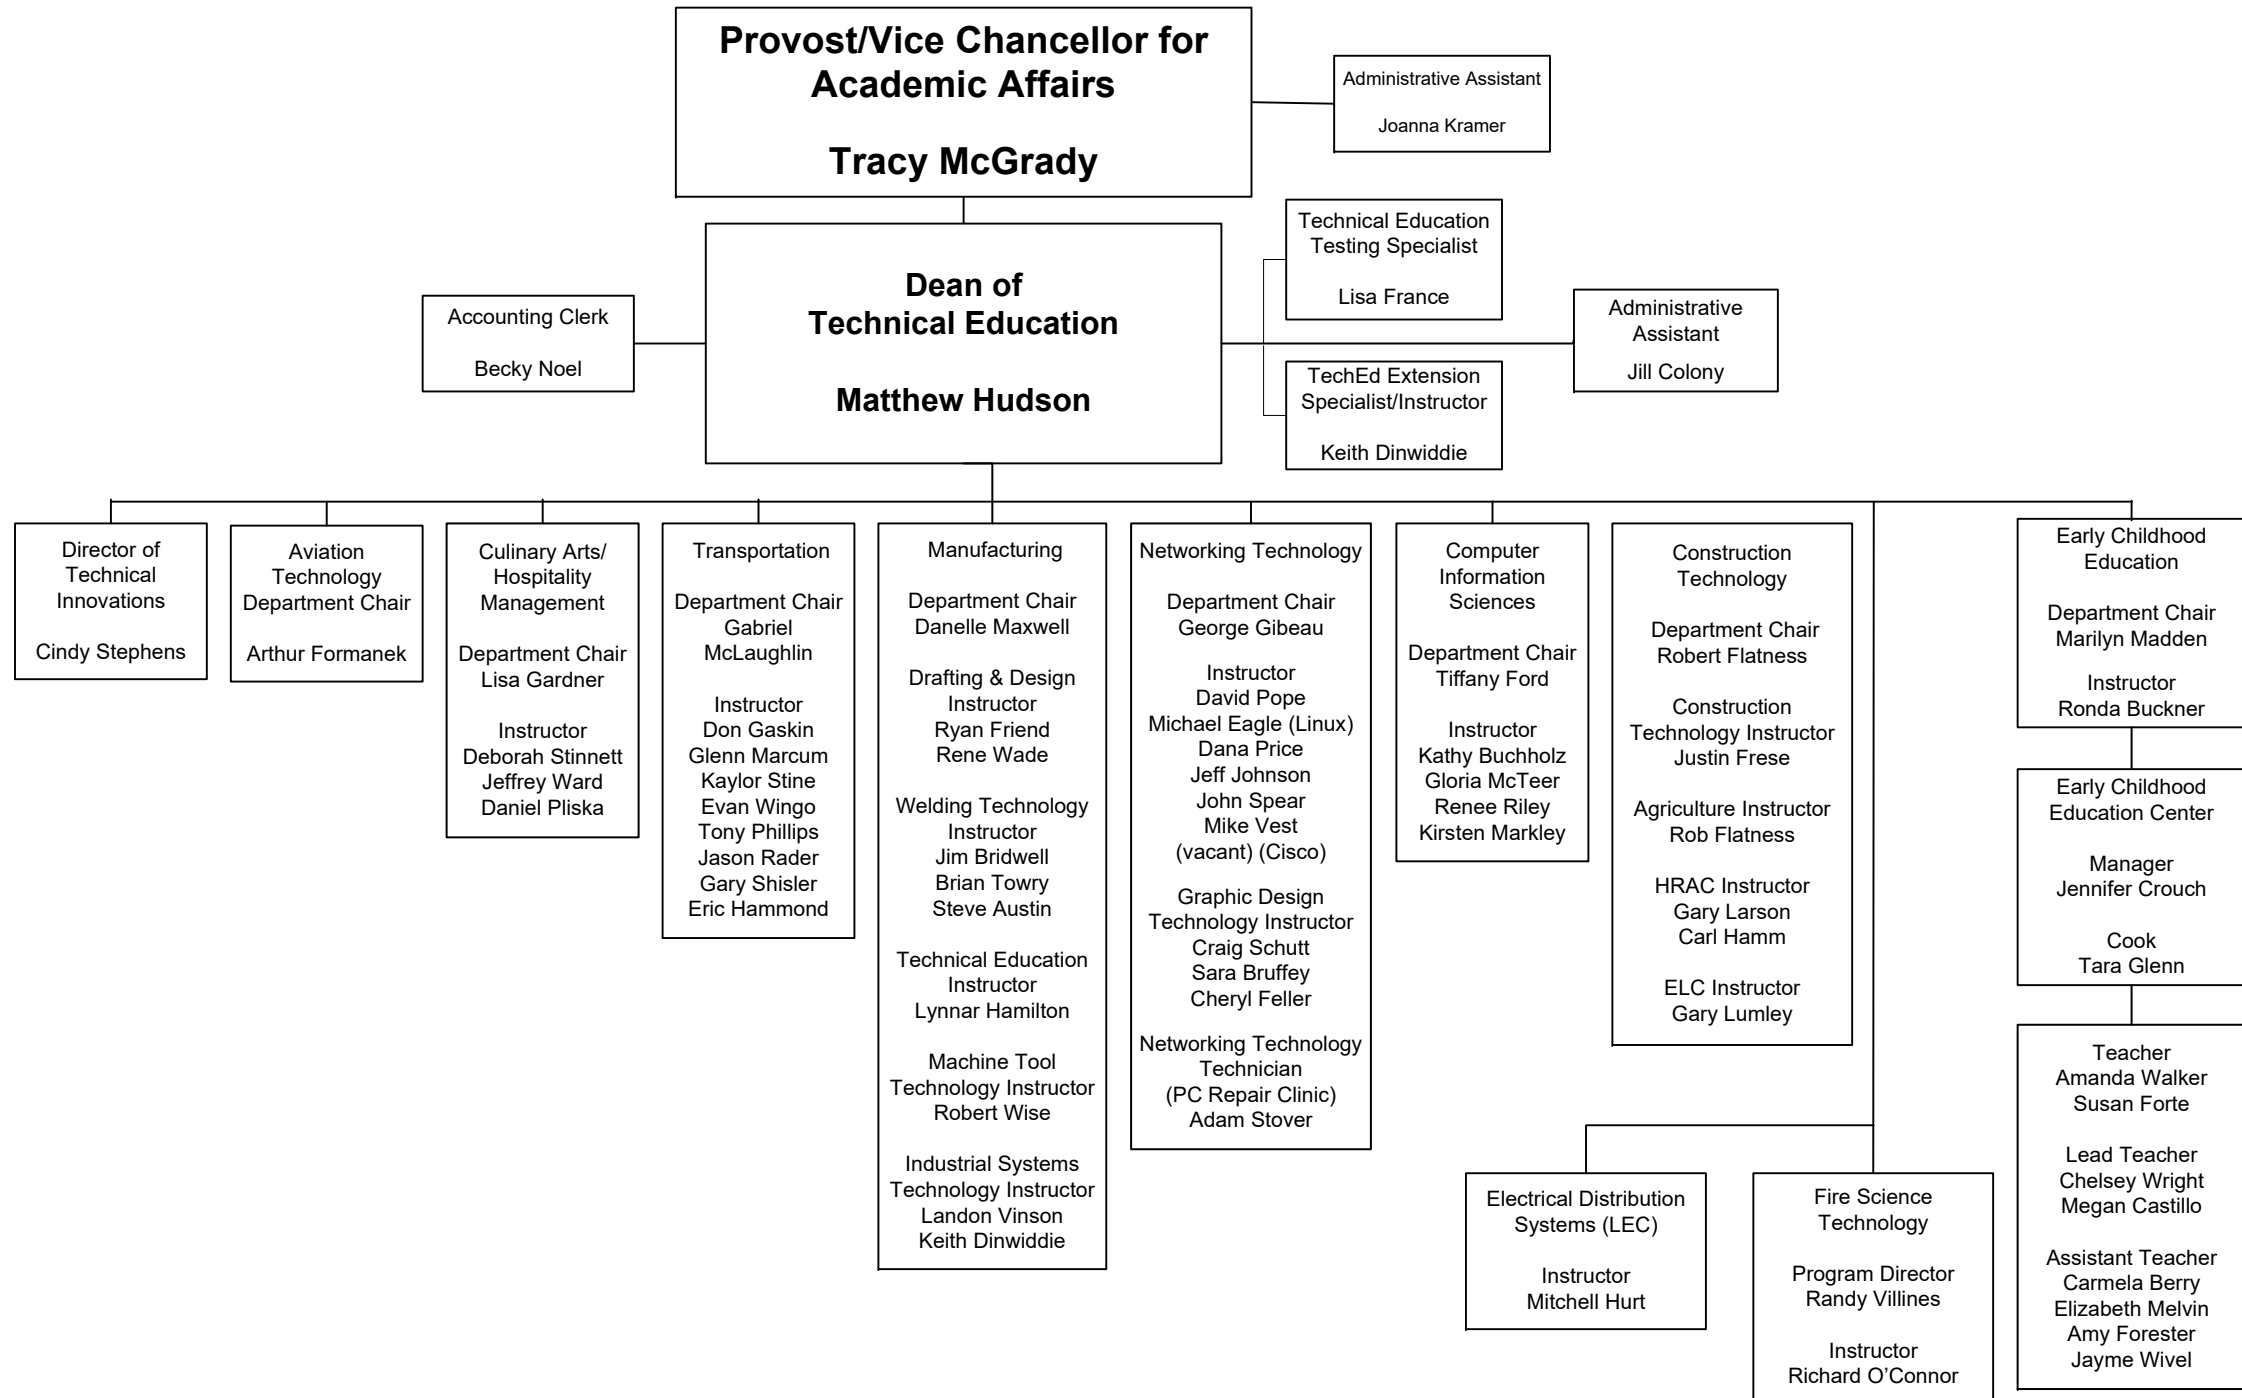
Provost/Vice Chancellor for Academic Affairs

Tracy McGrady

Administrative Assistant

Joanna Kramer

Dean of Technical Education

Matthew Hudson

Accounting Clerk

Becky Noel

Technical Education Testing Specialist

Lisa France

TechEd Extension Specialist/Instructor

Keith Dinwiddie

Administrative Assistant

Jill Colony

Director of Technical Innovations

Cindy Stephens

Aviation Technology Department Chair

Arthur Formanek

Culinary Arts/ Hospitality Management

Department Chair
Lisa Gardner

Instructor
Deborah Stinnett
Jeffrey Ward
Daniel Pliska

Transportation

Department Chair
Gabriel McLaughlin

Instructor
Don Gaskin
Glenn Marcum
Kaylor Stine
Evan Wingo
Tony Phillips
Jason Rader
Gary Shisler
Eric Hammond

Manufacturing

Department Chair
Danelle Maxwell

Drafting & Design Instructor
Ryan Friend
Rene Wade

Welding Technology Instructor
Jim Bridwell
Brian Towry
Steve Austin

Technical Education Instructor
Lynnar Hamilton

Machine Tool Technology Instructor
Robert Wise

Industrial Systems Technology Instructor
Landon Vinson
Keith Dinwiddie

Networking Technology

Department Chair
George Gibeau

Instructor
David Pope
Michael Eagle (Linux)
Dana Price
Jeff Johnson
John Spear
Mike Vest
(vacant) (Cisco)

Graphic Design Technology Instructor
Craig Schutt
Sara Bruffey
Cheryl Feller

Networking Technology Technician
(PC Repair Clinic)
Adam Stover

Computer Information Sciences

Department Chair
Tiffany Ford

Instructor
Kathy Buchholz
Gloria McTeer
Renee Riley
Kirsten Markley

Construction Technology

Department Chair
Robert Flatness

Construction Technology Instructor
Justin Frese

Agriculture Instructor
Rob Flatness

HRAC Instructor
Gary Larson
Carl Hamm

ELC Instructor
Gary Lumley

Early Childhood Education

Department Chair
Marilyn Madden

Instructor
Ronda Buckner

Early Childhood Education Center

Manager
Jennifer Crouch

Cook
Tara Glenn

Teacher
Amanda Walker
Susan Forte

Lead Teacher
Chelsey Wright
Megan Castillo

Assistant Teacher
Carmela Berry
Elizabeth Melvin
Amy Forester
Jayme Wivel

Electrical Distribution Systems (LEC)

Instructor
Mitchell Hurt

Fire Science Technology

Program Director
Randy Villines

Instructor
Richard O'Connor